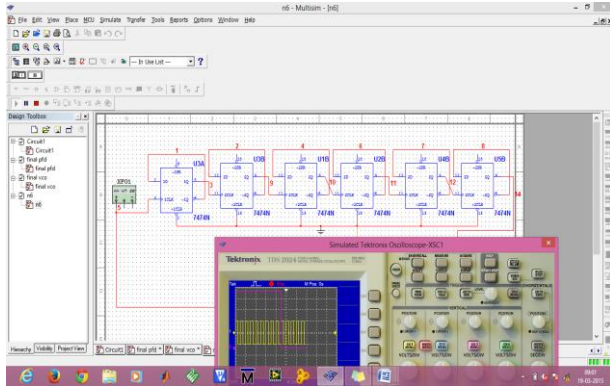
n6 - Multisim - [n6]

File Edit View Place MCU Simulate Transfer Tools Reports Options Window Help

--- In Use List ---

Design Toolbox

Circuit1
Circuit1
final pfd
final pfd
final vco
final vco
n6
n6

Hierarchy Visibility Project View

Circuit1 final pfd final vco

XFG1

U3A
7474N

U3B
7474N

U1B
7474N

U2B
7474N

U4B
7474N

U5B
7474N

1 2 3 4 5 6 7 8 9 10 11 12 14

Simulated Tektronix Oscilloscope-XSC1

Tektronix TDS 2024

09:01
19-03-2015